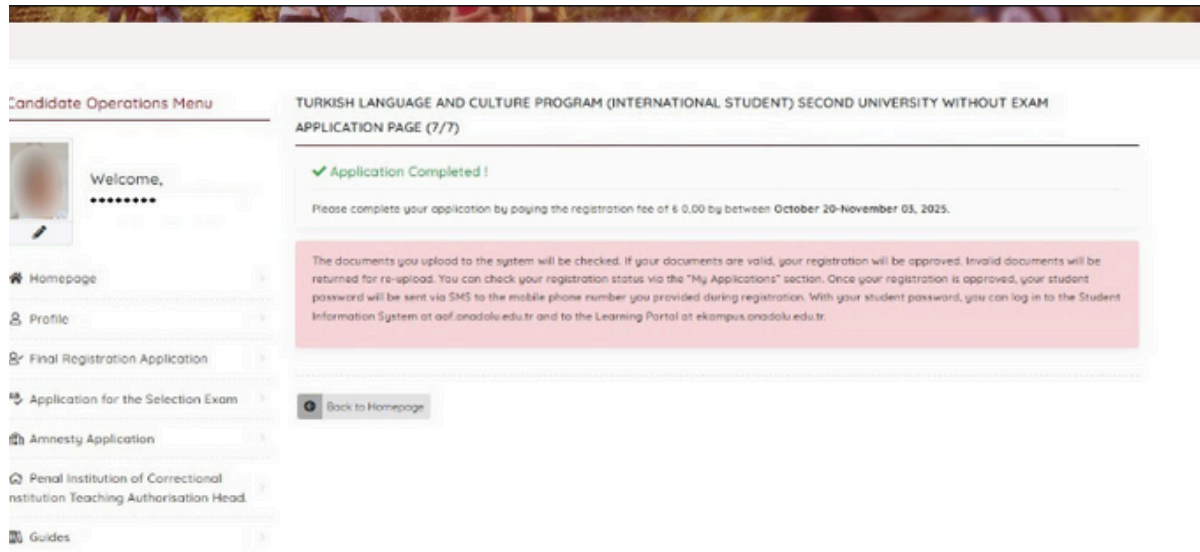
Candidate Operations Menu

Welcome,
••••••••

Homepage

Profile

Final Registration Application

Application for the Selection Exam

Amnesty Application

Penal Institution of Correctional nstitution Teaching Authorisation Head.

Guides

TURKISH LANGUAGE AND CULTURE PROGRAM (INTERNATIONAL STUDENT) SECOND UNIVERSITY WITHOUT EXAM APPLICATION PAGE (7/7)

✔ Application Completed !

Please complete your application by paying the registration fee of 6 0.00 by between October 20-November 03, 2025.

The documents you upload to the system will be checked. If your documents are valid, your registration will be approved. Invalid documents will be returned for re-upload. You can check your registration status via the "My Applications" section. Once your registration is approved, your student password will be sent via SMS to the mobile phone number you provided during registration. With your student password, you can log in to the Student Information System at aof.anadolu.edu.tr and to the Learning Portal at ekampus.anadolu.edu.tr.

Back to Homepage